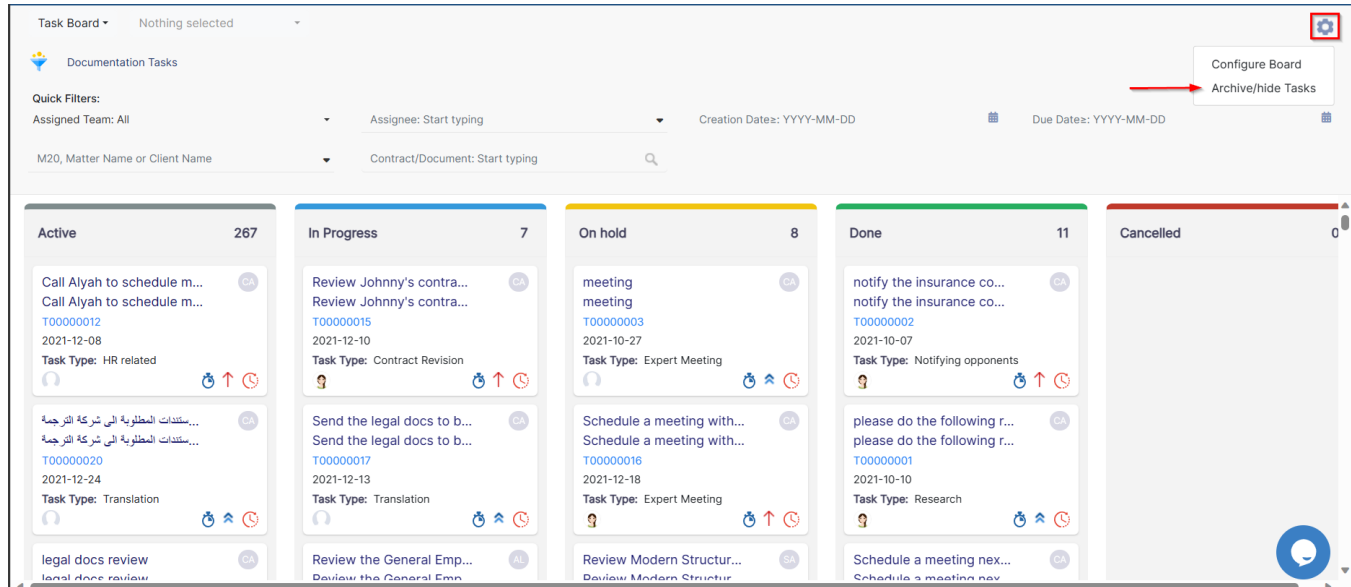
Task Board ▾ Nothing selected

Documentation Tasks

Configure Board
Archive/hide Tasks

Quick Filters:
Assigned Team: All
Assignee: Start typing
Creation Date≥: YYYY-MM-DD
Due Date≥: YYYY-MM-DD
M20, Matter Name or Client Name
Contract/Document: Start typing

Active 267

Call Alyah to schedule m...
Call Alyah to schedule m...
T00000012
2021-12-08
Task Type: HR related
CA

...ستندات المطلوبة الى شركة الترجمة
...ستندات المطلوبة الى شركة الترجمة
T00000020
2021-12-24
Task Type: Translation
CA

legal docs review
legal docs review
CA

In Progress 7

Review Johnny's contra...
Review Johnny's contra...
T00000015
2021-12-10
Task Type: Contract Revision
CA

Send the legal docs to b...
Send the legal docs to b...
T00000017
2021-12-13
Task Type: Translation
CA

Review the General Emp...
Review the General Emp...
AL

On hold 8

meeting
meeting
T00000003
2021-10-27
Task Type: Expert Meeting
CA

Schedule a meeting with...
Schedule a meeting with...
T00000016
2021-12-18
Task Type: Expert Meeting
CA

Review Modern Structur...
Review Modern Structur...
SA

Done 11

notify the insurance co...
notify the insurance co...
T00000002
2021-10-07
Task Type: Notifying opponents
CA

please do the following r...
please do the following r...
T00000001
2021-10-10
Task Type: Research
CA

Schedule a meeting nex...
Schedule a meeting nex...
CA

Cancelled 0